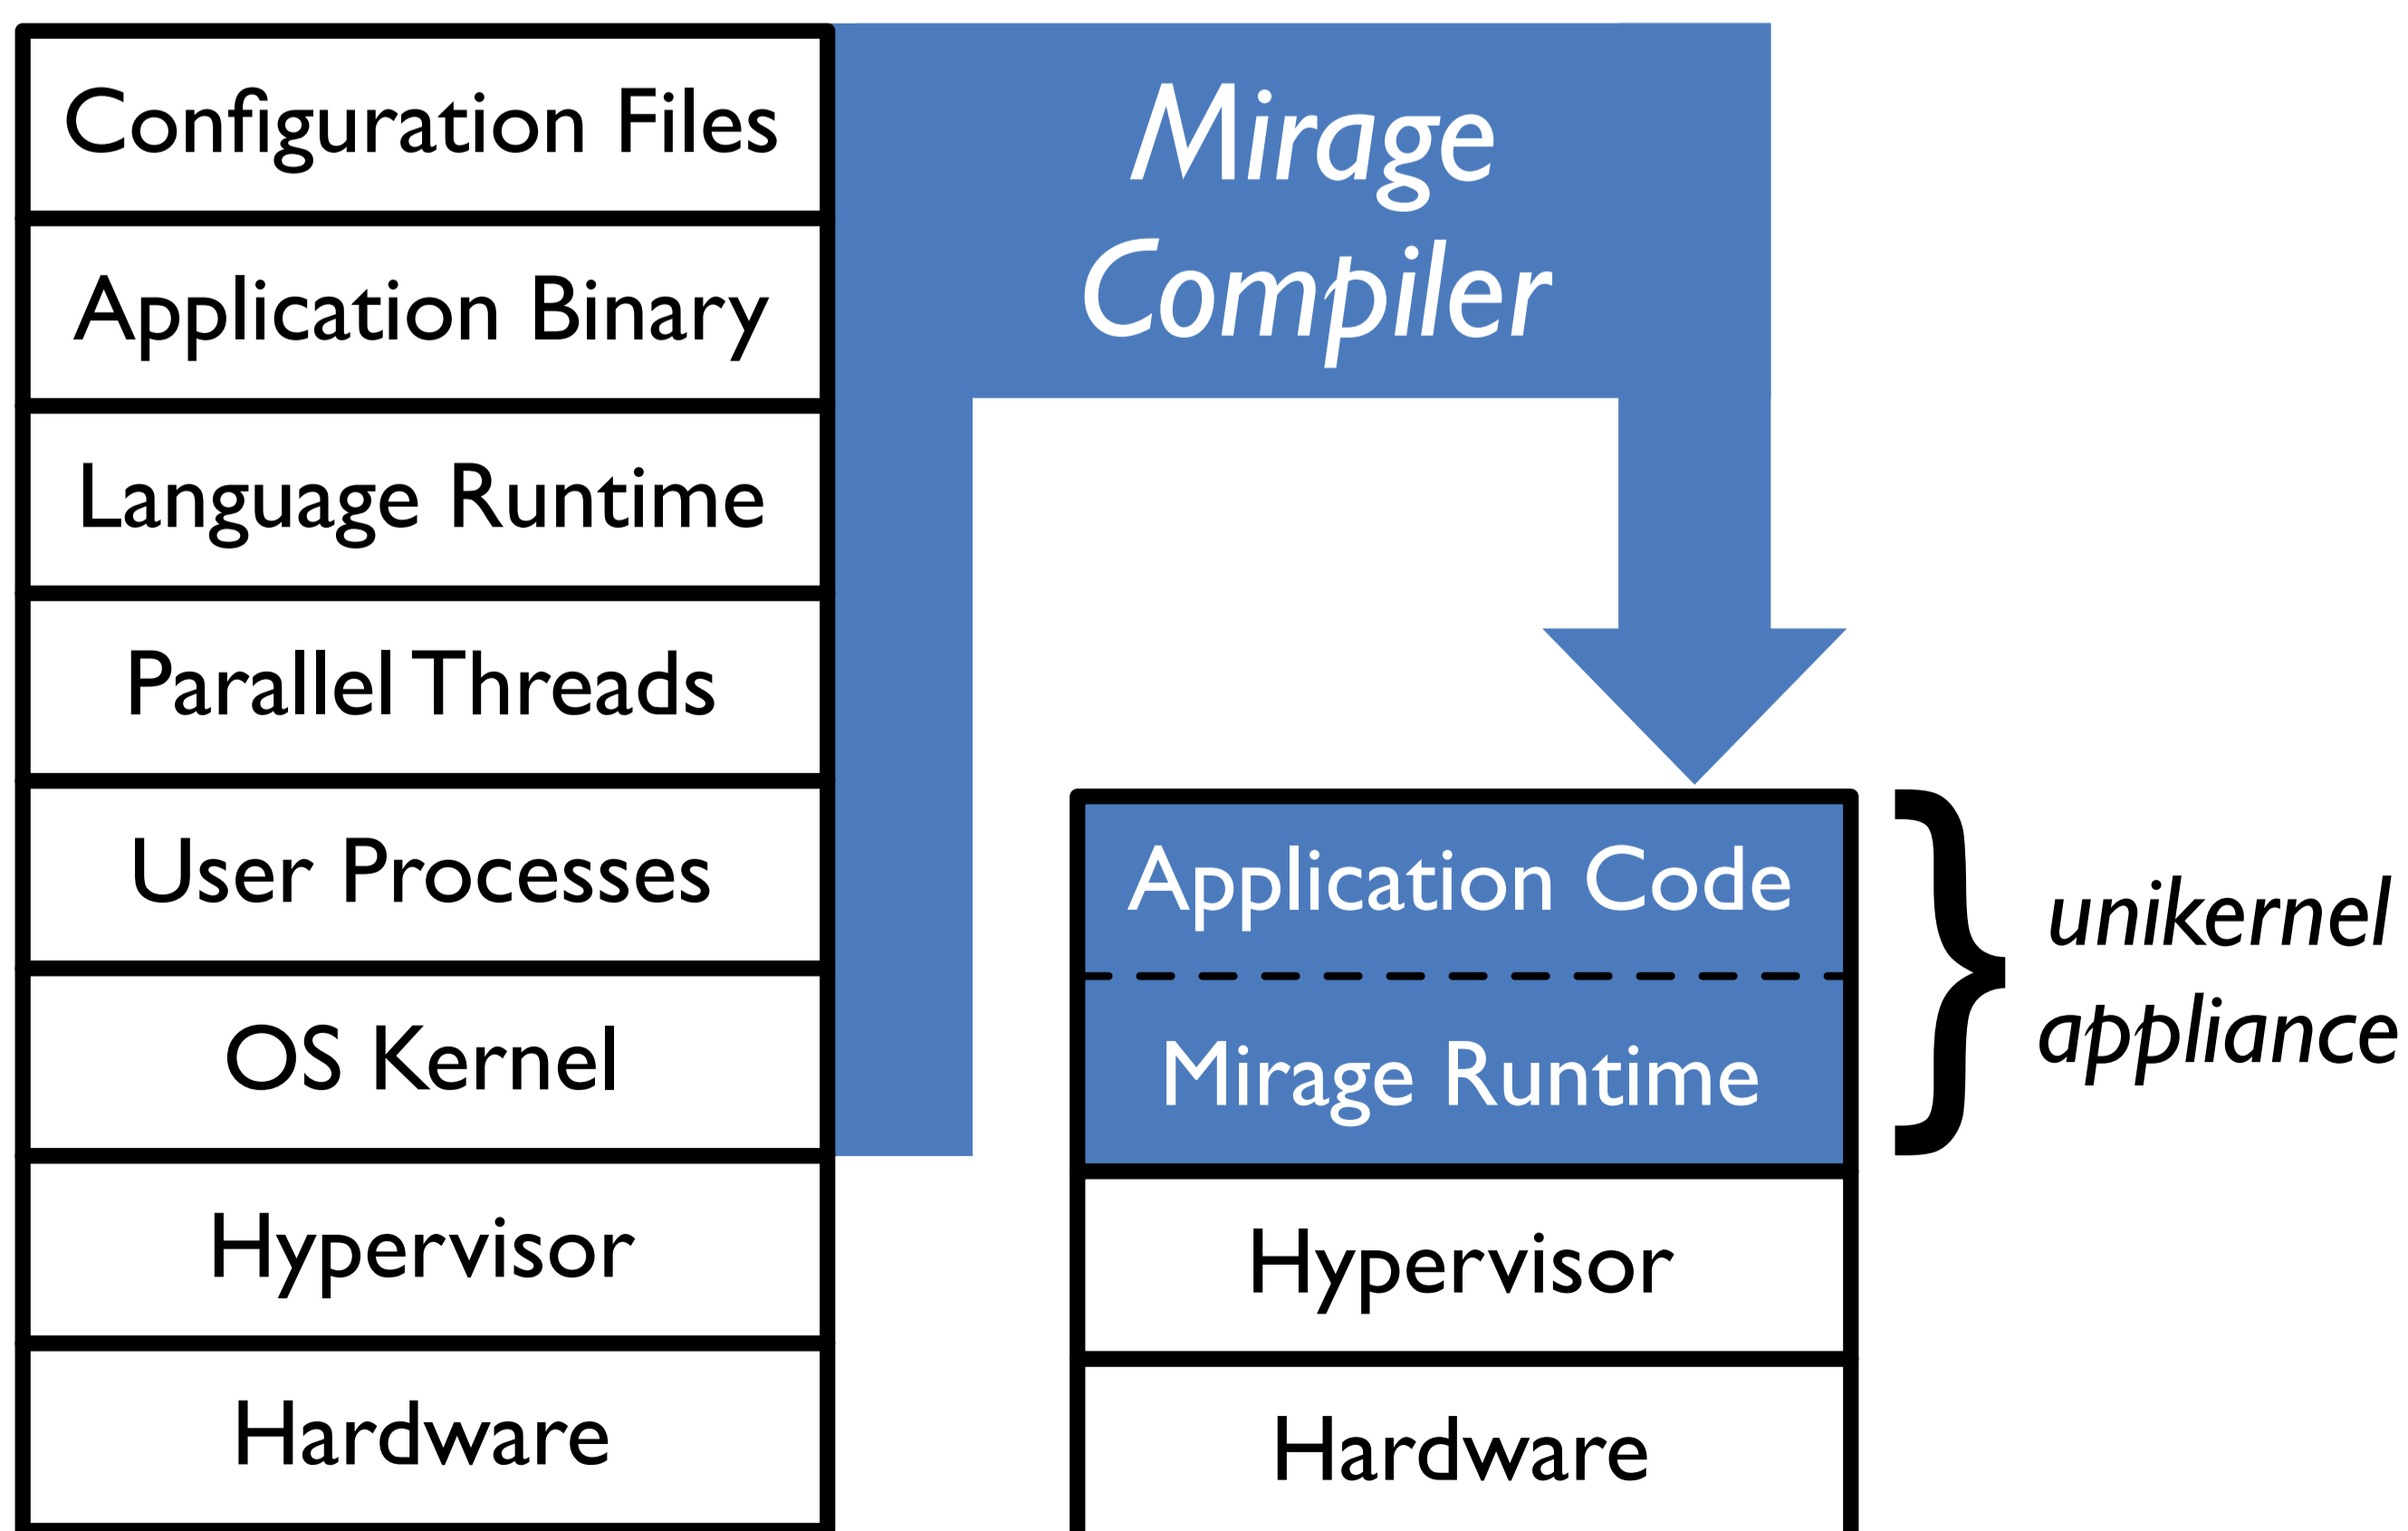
Configuration Files

Application Binary

Language Runtime

Parallel Threads

User Processes

OS Kernel

Hypervisor

Hardware

Mirage Compiler

Application Code

Mirage Runtime

Hypervisor

Hardware

unikernel appliance